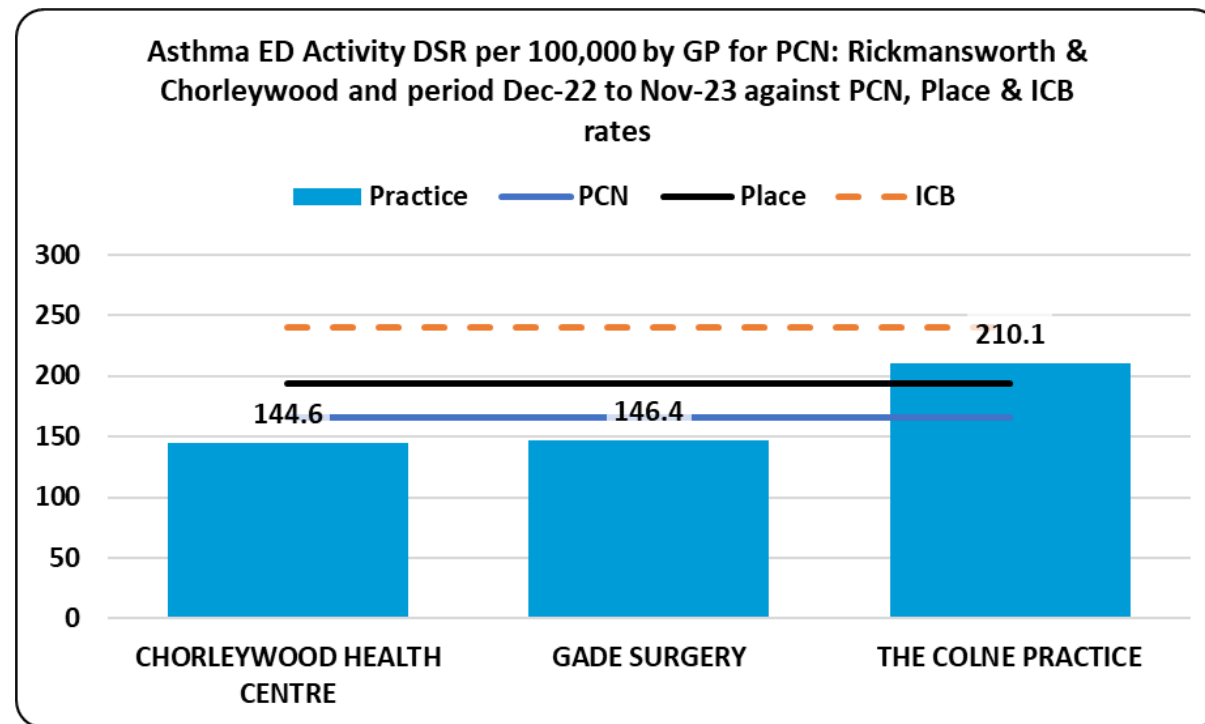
Asthma ED Activity DSR per 100,000 by GP for PCN: Rickmansworth & Chorleywood and period Dec-22 to Nov-23 against PCN, Place & ICB rates

Practice PCN Place ICB

300
250
200
150
100
50
0

144.6
146.4
210.1

CHORLEYWOOD HEALTH CENTRE
GADE SURGERY
THE COLNE PRACTICE